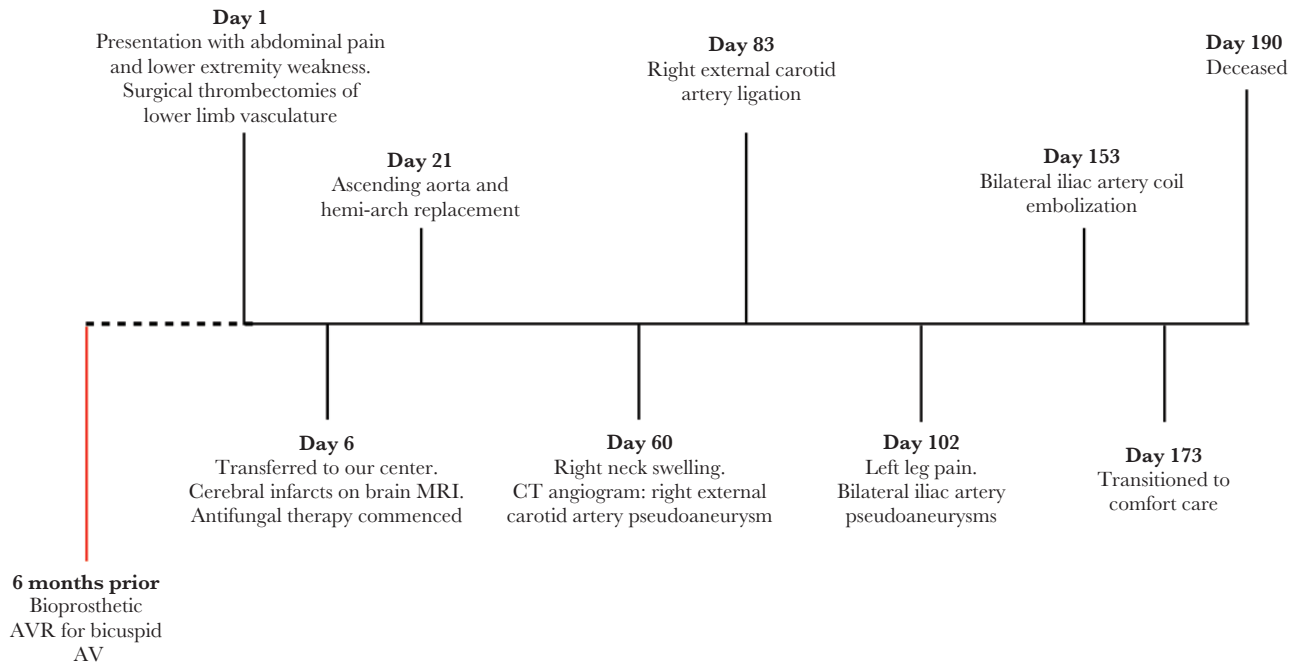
**Day 1**
Presentation with abdominal pain and lower extremity weakness. Surgical thrombectomies of lower limb vasculature

**Day 83**
Right external carotid artery ligation

**Day 190**
Deceased

**Day 21**
Ascending aorta and hemi-arch replacement

**Day 153**
Bilateral iliac artery coil embolization

**Day 6**
Transferred to our center. Cerebral infarcts on brain MRI. Antifungal therapy commenced

**Day 60**
Right neck swelling. CT angiogram: right external carotid artery pseudoaneurysm

**Day 102**
Left leg pain. Bilateral iliac artery pseudoaneurysms

**Day 173**
Transitioned to comfort care

**6 months prior**
Bioprosthetic AVR for bicuspid AV